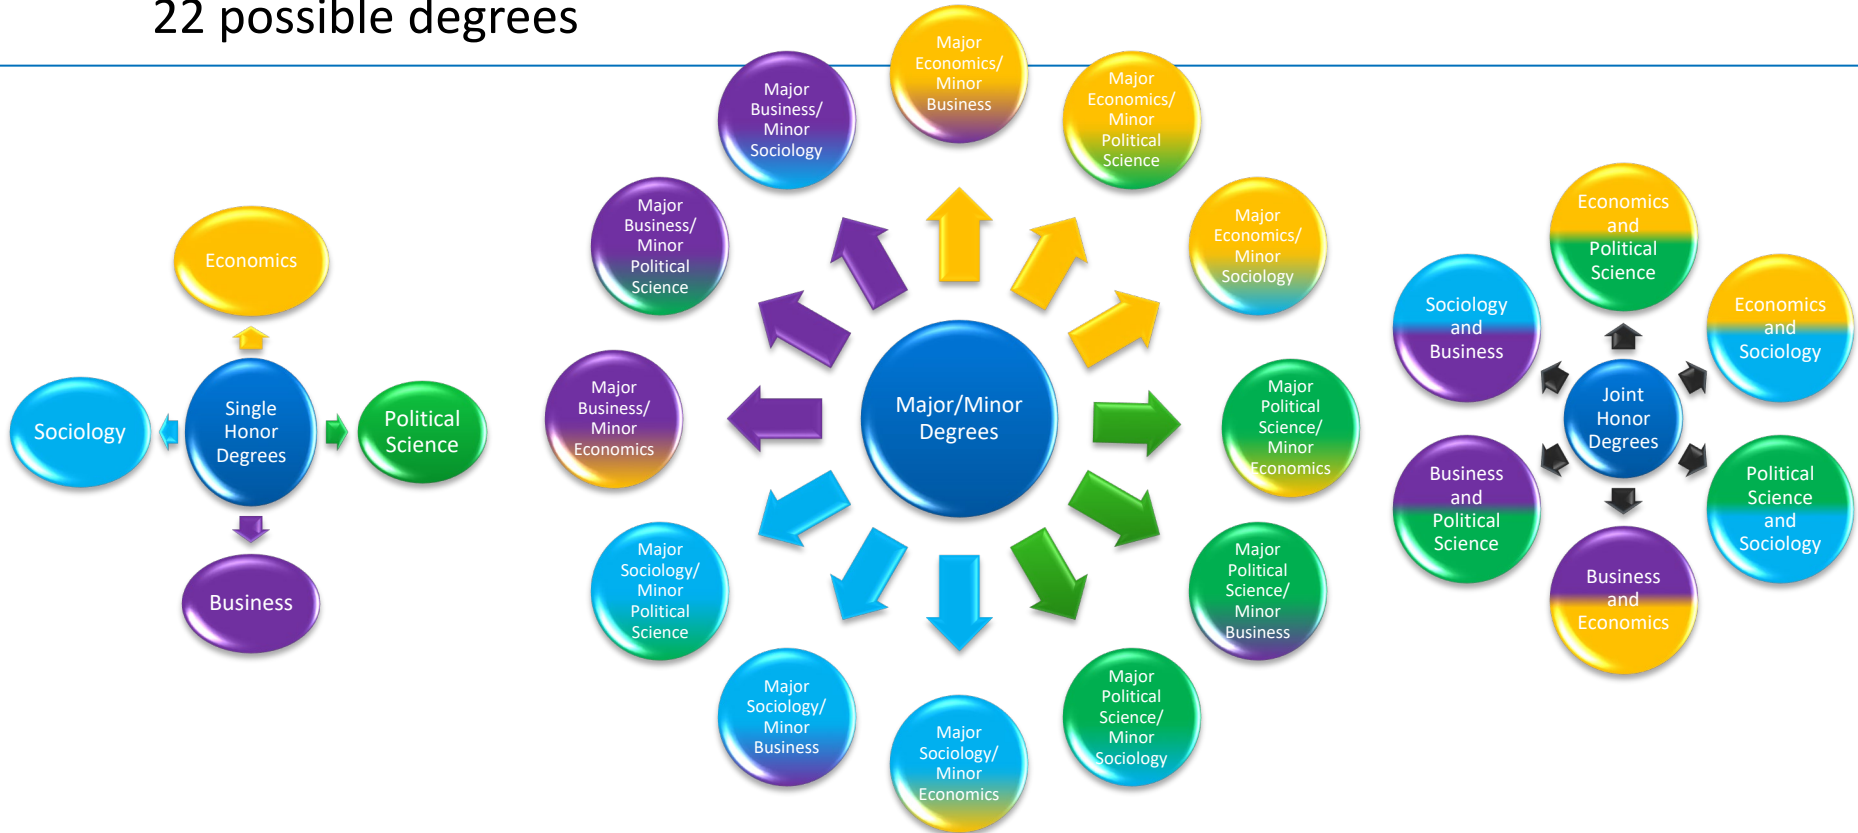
22 possible degrees

Economics

Sociology

Single Honor Degrees

Political Science

Business

Major Economics/ Minor Business

Major Business/ Minor Sociology

Major Economics/ Minor Political Science

Major Business/ Minor Political Science

Major Economics/ Minor Sociology

Major Business/ Minor Economics

Major/Minor Degrees

Major Political Science/ Minor Economics

Major Sociology/ Minor Political Science

Major Political Science/ Minor Business

Major Sociology/ Minor Business

Major Political Science/ Minor Sociology

Major Sociology/ Minor Economics

Economics and Political Science

Sociology and Business

Economics and Sociology

Joint Honor Degrees

Business and Political Science

Political Science and Sociology

Business and Economics